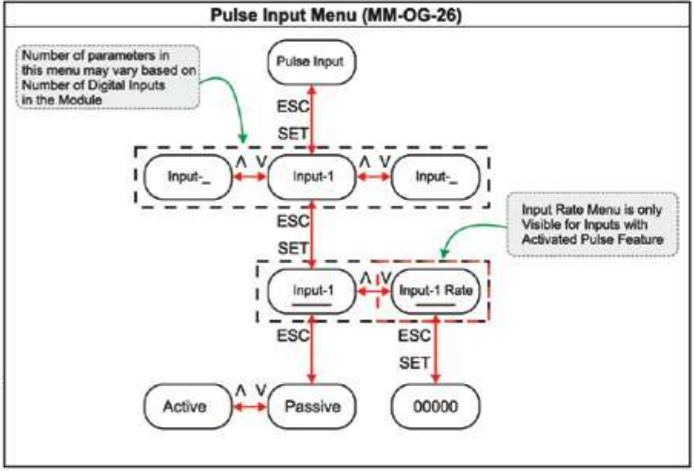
Pulse Input Menu (MM-OG-26)

Number of parameters in this menu may vary based on Number of Digital Inputs in the Module

Pulse Input

ESC

SET

Input-_

Λ V

Input-1

Λ V

Input-_

Input Rate Menu is only Visible for Inputs with Activated Pulse Feature

ESC

SET

Input-1

Λ V

Input-1 Rate

ESC

ESC

SET

Active

Λ V

Passive

00000